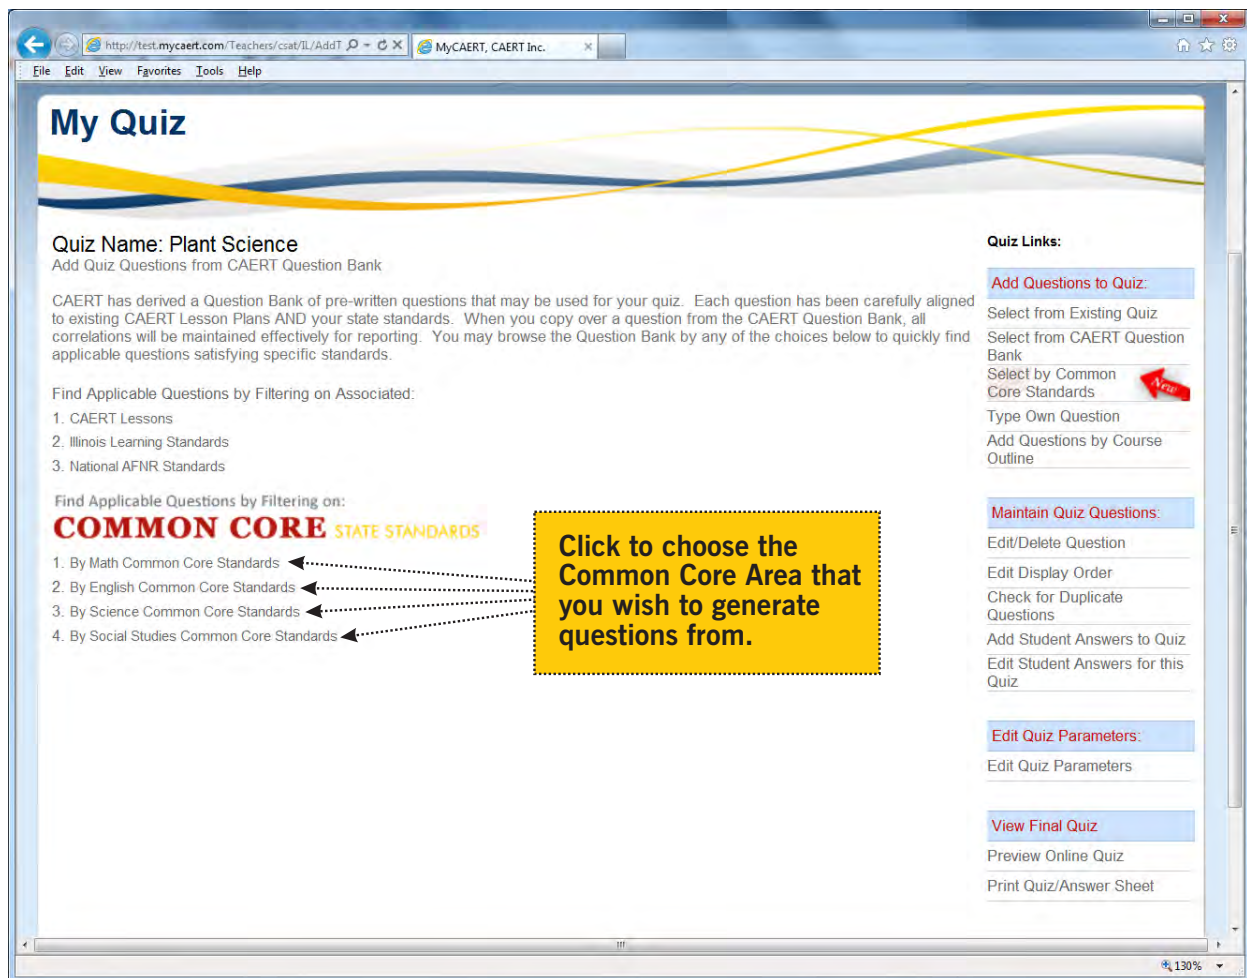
http://test.mycaert.com/Teachers/csat/IL/AddT

MyCAERT, CAERT Inc.

File Edit View Favorites Tools Help

My Quiz

Quiz Name: Plant Science
Add Quiz Questions from CAERT Question Bank

CAERT has derived a Question Bank of pre-written questions that may be used for your quiz. Each question has been carefully aligned to existing CAERT Lesson Plans AND your state standards. When you copy over a question from the CAERT Question Bank, all correlations will be maintained effectively for reporting. You may browse the Question Bank by any of the choices below to quickly find applicable questions satisfying specific standards.

Find Applicable Questions by Filtering on Associated:
1. CAERT Lessons
2. Illinois Learning Standards
3. National AFNR Standards

Find Applicable Questions by Filtering on:
COMMON CORE STATE STANDARDS
1. By Math Common Core Standards
2. By English Common Core Standards
3. By Science Common Core Standards
4. By Social Studies Common Core Standards

Click to choose the Common Core Area that you wish to generate questions from.

Quiz Links:

Add Questions to Quiz:
Select from Existing Quiz
Select from CAERT Question Bank
Select by Common Core Standards
New
Type Own Question
Add Questions by Course Outline

Maintain Quiz Questions:
Edit/Delete Question
Edit Display Order
Check for Duplicate Questions
Add Student Answers to Quiz
Edit Student Answers for this Quiz

Edit Quiz Parameters:
Edit Quiz Parameters

View Final Quiz
Preview Online Quiz
Print Quiz/Answer Sheet

130%